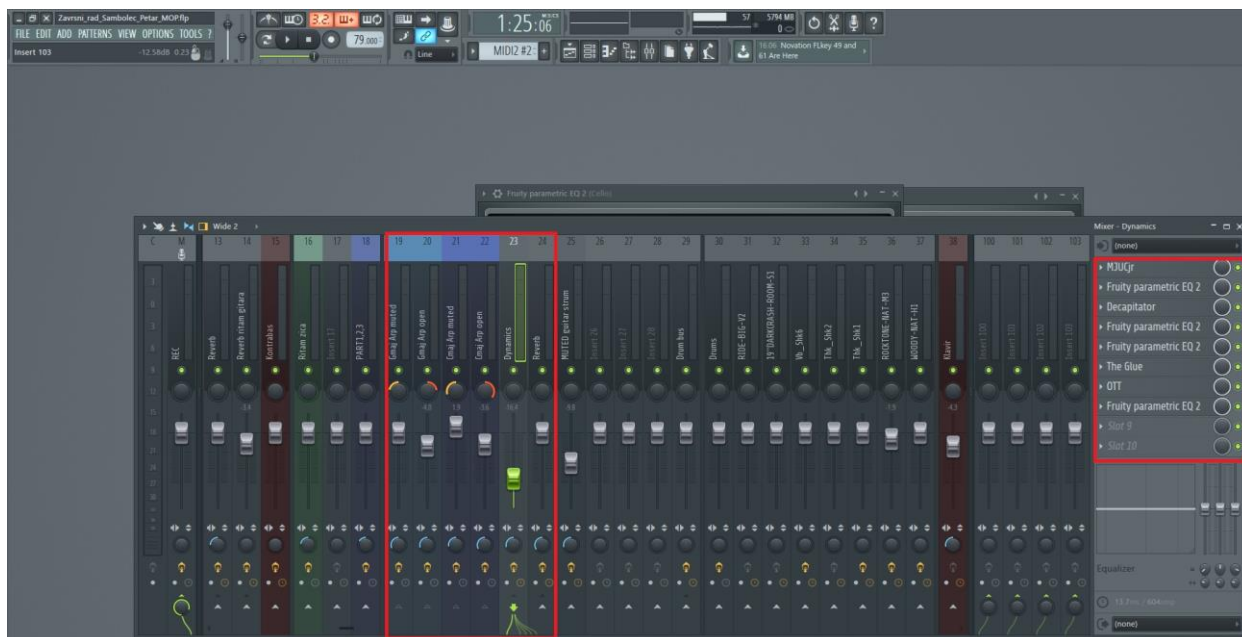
Zavrsni_rad_Sambolec_Petar_MOP.flp
FILE EDIT ADD PATTERNS VIEW OPTIONS TOOLS ?
Insert 103
-12.58dB 0.23
3.2
79.000
1:25:06
57 5794 MB 0
Line
MIDI2 #2
16:06 Novation FLkey 49 and 61 Are Here
Fruity parametric EQ 2 (Cello)
Wide 2
C M 13 14 15 16 17 18 19 20 21 22 23 24 25 26 27 28 29 30 31 32 33 34 35 36 37 38 100 101 102 103
REC
Reverb
Reverb ritam gitara
Kontrabas
Ritam zica
Insert 17
PART1,2,3
Gmaj Arp muted
Gmaj Arp open
Emaj Arp muted
Emaj Arp open
Dynamics
Reverb
MUTED guitar strum
Insert 26
Insert 27
Insert 28
Drum bus
Drums
RIDE-BIG-V2
19"DARKRASH-ROOM-S1
Vb_Shk6
Tbk_Shk2
Tbk_Shk1
ROCKTONE-HAT-M3
WOODY-HAT-HI
Klavir
Insert 100
Insert 101
Insert 102
Insert 103
Mixer - Dynamics
(none)
MJUCjr
Fruity parametric EQ 2
Decapitator
Fruity parametric EQ 2
Fruity parametric EQ 2
The Glue
OTT
Fruity parametric EQ 2
Slot 9
Slot 10
Equalizer
(none)